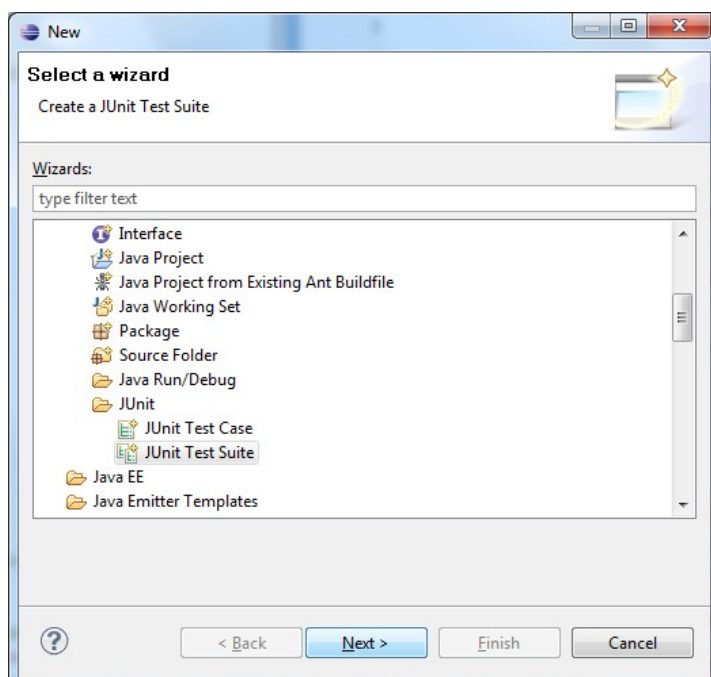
New

Select a wizard

Create a JUnit Test Suite

Wizards:

type filter text

Interface
Java Project
Java Project from Existing Ant Buildfile
Java Working Set
Package
Source Folder
Java Run/Debug
JUnit
JUnit Test Case
JUnit Test Suite
Java EE
Java Emitter Templates

?

< Back

Next >

Finish

Cancel